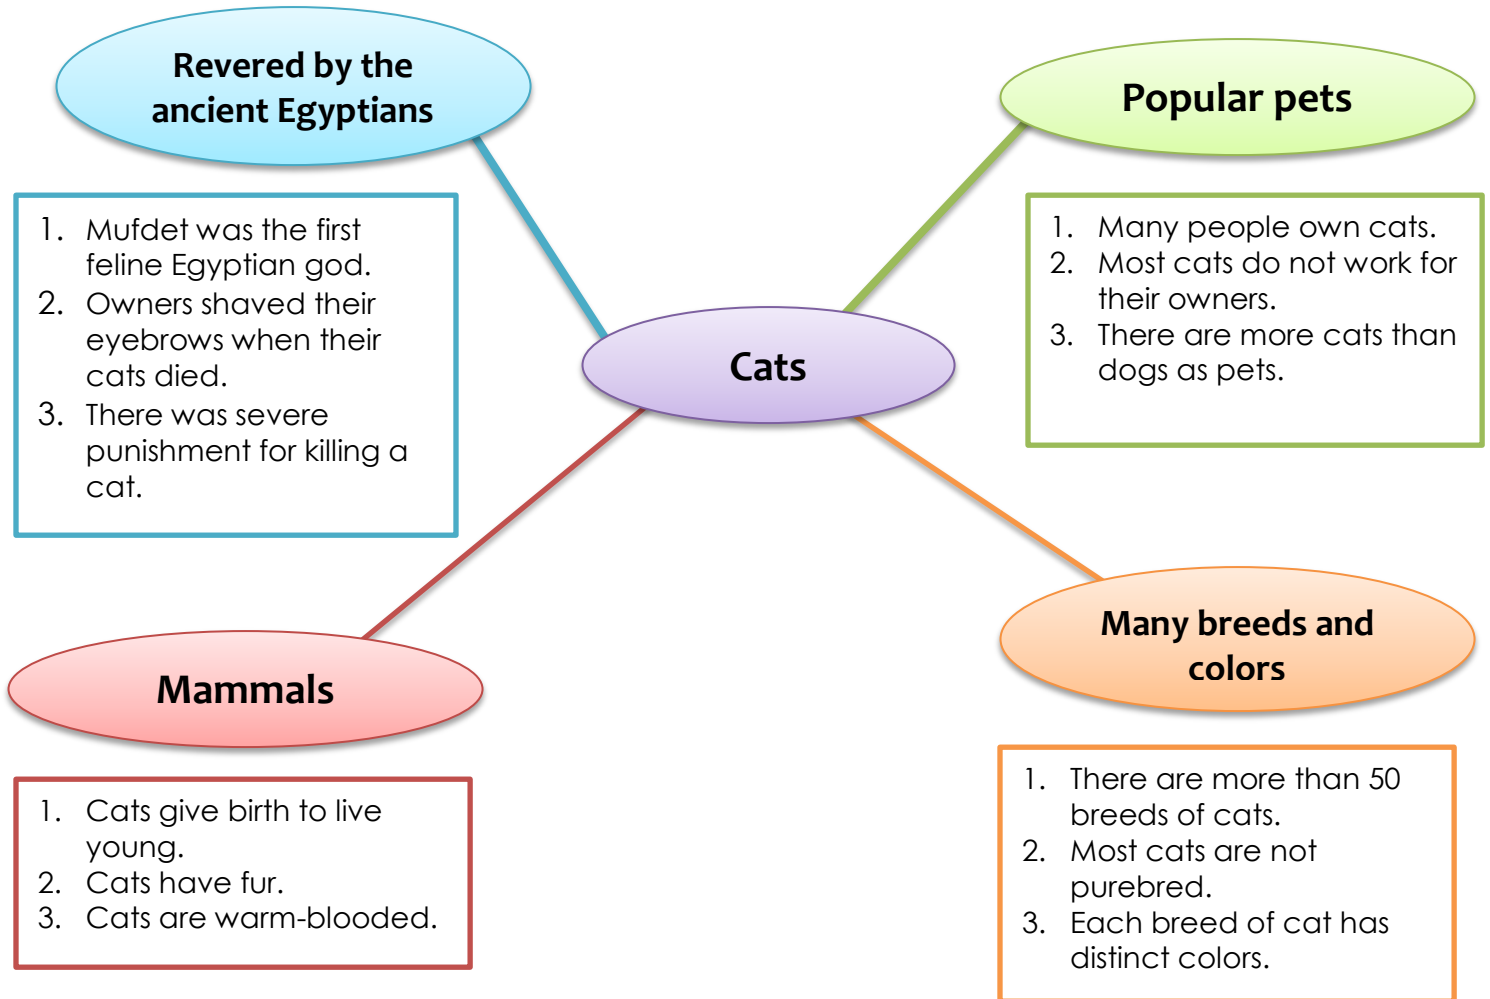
Revered by the ancient Egyptians

1. Mufdet was the first feline Egyptian god.
2. Owners shaved their eyebrows when their cats died.
3. There was severe punishment for killing a cat.

Popular pets

1. Many people own cats.
2. Most cats do not work for their owners.
3. There are more cats than dogs as pets.

Cats

Mammals

1. Cats give birth to live young.
2. Cats have fur.
3. Cats are warm-blooded.

Many breeds and colors

1. There are more than 50 breeds of cats.
2. Most cats are not purebred.
3. Each breed of cat has distinct colors.